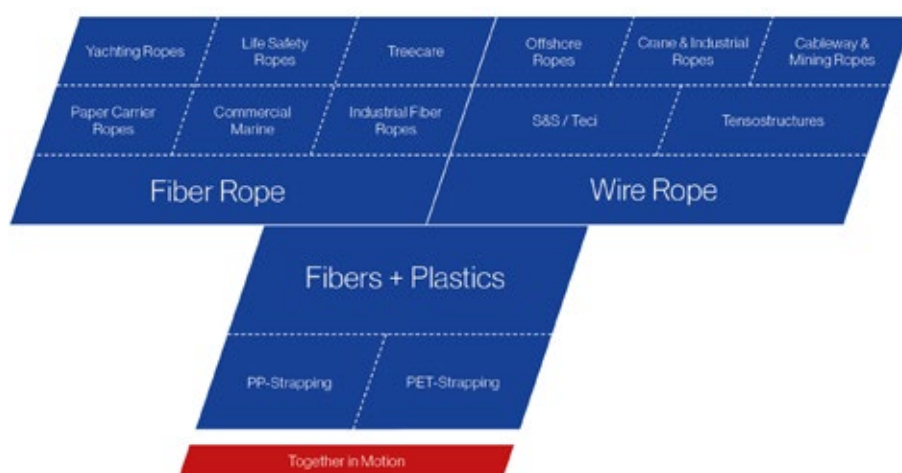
Yachting Ropes

Life Safety Ropes

Treecare

Offshore Ropes

Crane & Industrial Ropes

Cableway & Mining Ropes

Paper Carrier Ropes

Commercial Marine

Industrial Fiber Ropes

S&S / Teci

Tensostructures

Fiber Rope

Wire Rope

Fibers + Plastics

PP-Strapping

PET-Strapping

Together in Motion